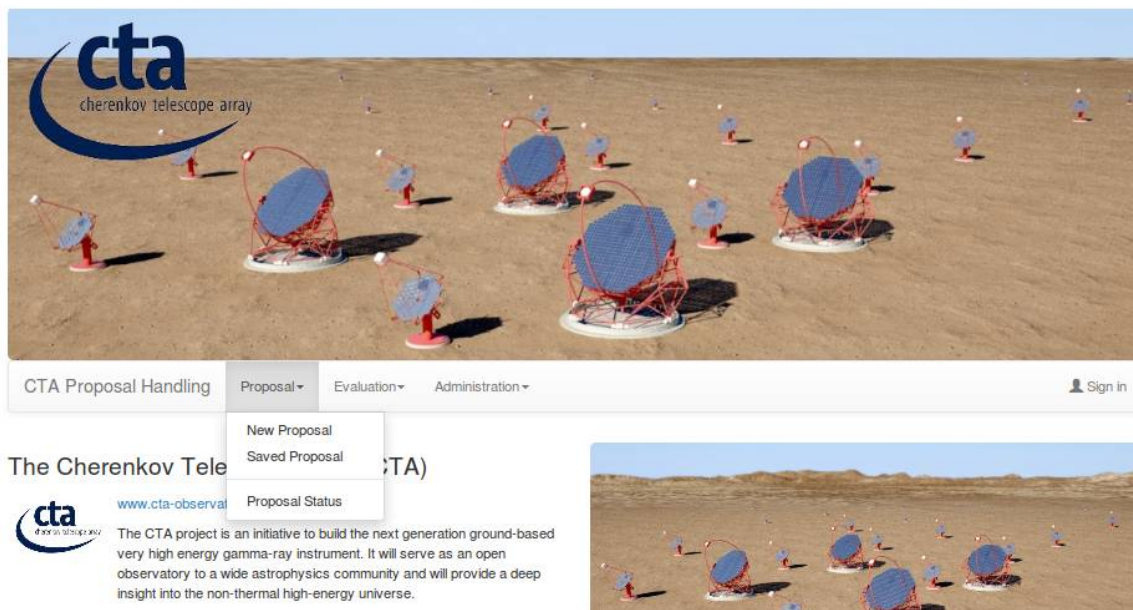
cta
cherenkov telescope array

CTA Proposal Handling Proposal▾ Evaluation▾ Administration▾ Sign in

New Proposal
Saved Proposal
Proposal Status

The Cherenkov Tele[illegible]CTA)

cta
cherenkov telescope array

www.cta-observat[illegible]

The CTA project is an initiative to build the next generation ground-based very high energy gamma-ray instrument. It will serve as an open observatory to a wide astrophysics community and will provide a deep insight into the non-thermal high-energy universe.